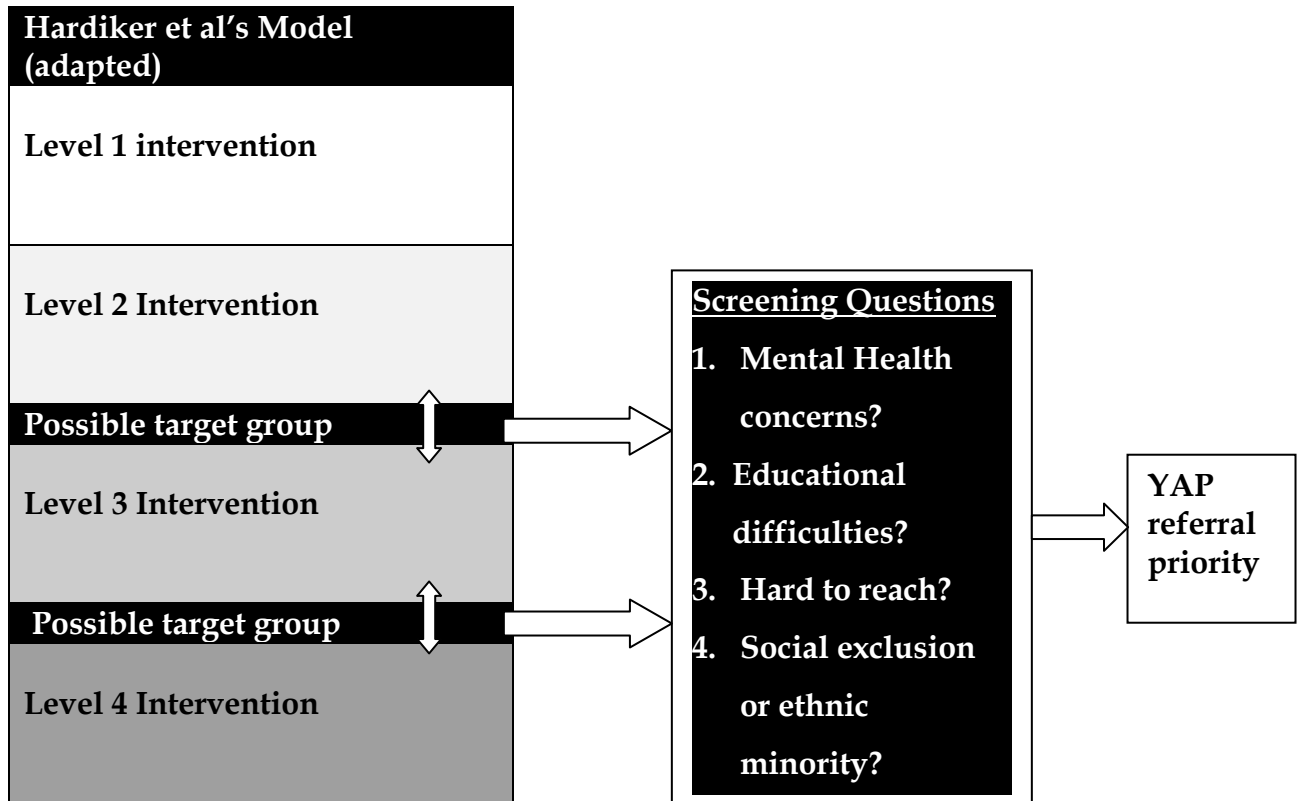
Hardiker et al's Model (adapted)

Level 1 intervention

Level 2 Intervention

Possible target group

Level 3 Intervention

Possible target group

Level 4 Intervention

Screening Questions

1. Mental Health concerns?
2. Educational difficulties?
3. Hard to reach?
4. Social exclusion or ethnic minority?

YAP referral priority